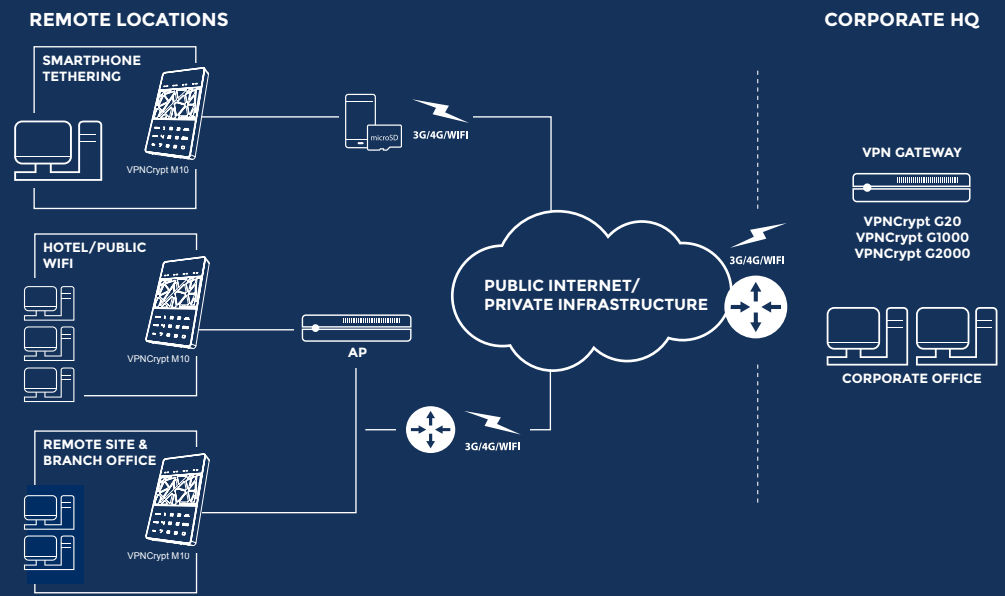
REMOTE LOCATIONS

CORPORATE HQ

SMARTPHONE TETHERING

VPNCrypt M10

microSD

3G/4G/WIFI

HOTEL/PUBLIC WIFI

VPNCrypt M10

AP

REMOTE SITE & BRANCH OFFICE

VPNCrypt M10

3G/4G/WIFI

PUBLIC INTERNET/ PRIVATE INFRASTRUCTURE

3G/4G/WIFI

VPN GATEWAY

VPNCrypt G20
VPNCrypt G1000
VPNCrypt G2000

CORPORATE OFFICE